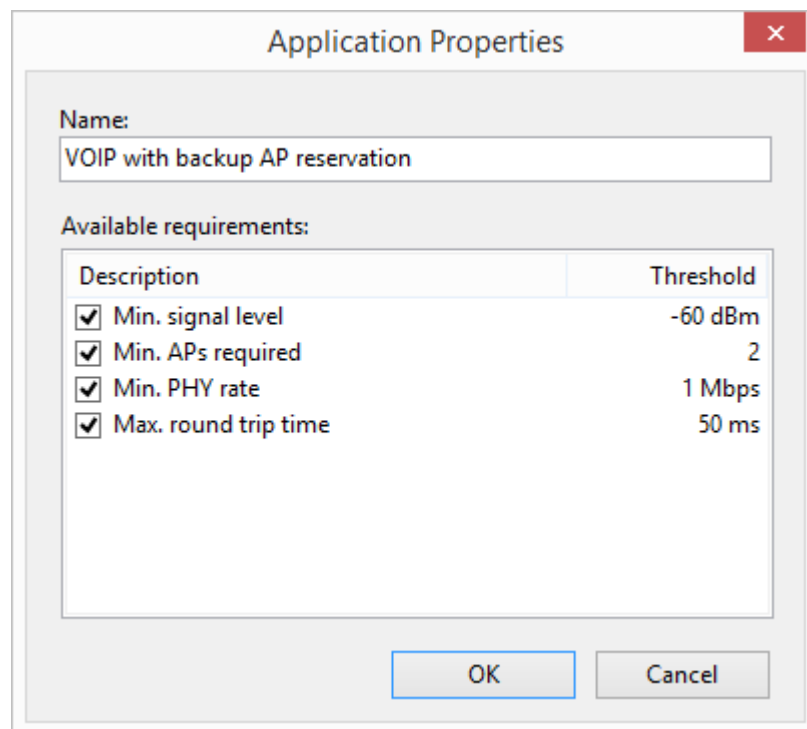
Application Properties

Name:
VOIP with backup AP reservation

Available requirements:

| Description | Threshold |
|---|---|
| Min. signal level | -60 dBm |
| Min. APs required | 2 |
| Min. PHY rate | 1 Mbps |
| Max. round trip time | 50 ms |

OK
Cancel